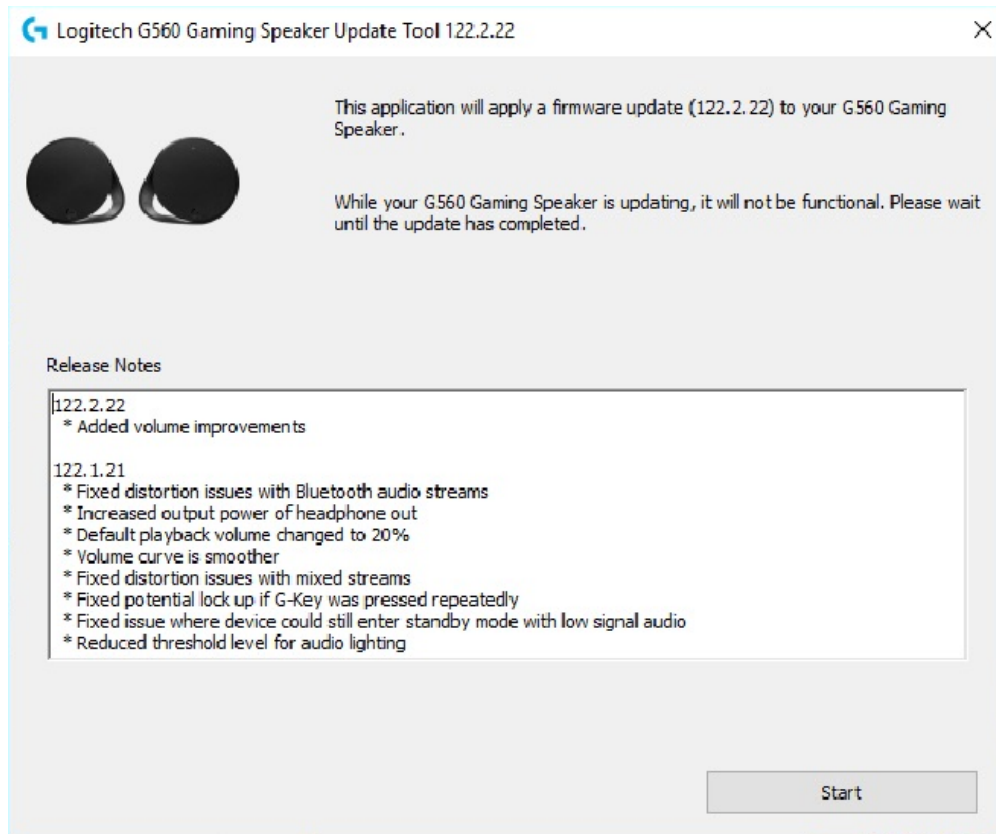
Logitech G560 Gaming Speaker Update Tool 122.2.22

×

This application will apply a firmware update (122.2.22) to your G560 Gaming Speaker.

While your G560 Gaming Speaker is updating, it will not be functional. Please wait until the update has completed.

Release Notes

122.2.22
* Added volume improvements

122.1.21
* Fixed distortion issues with Bluetooth audio streams
* Increased output power of headphone out
* Default playback volume changed to 20%
* Volume curve is smoother
* Fixed distortion issues with mixed streams
* Fixed potential lock up if G-Key was pressed repeatedly
* Fixed issue where device could still enter standby mode with low signal audio
* Reduced threshold level for audio lighting

Start